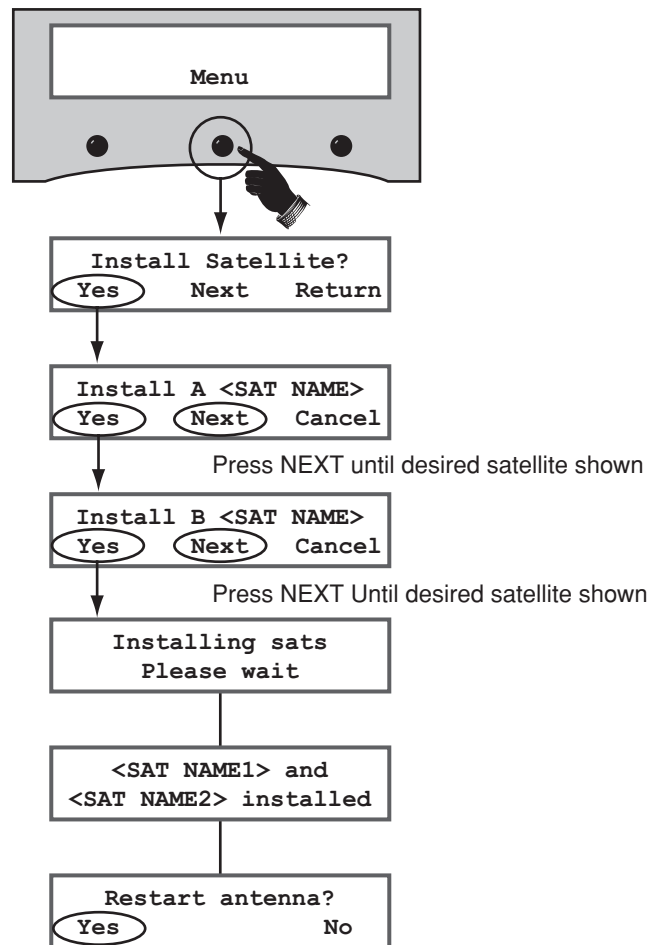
Menu

Install Satellite?
Yes Next Return

Install A <SAT NAME>
Yes Next Cancel

Press NEXT until desired satellite shown

Install B <SAT NAME>
Yes Next Cancel

Press NEXT Until desired satellite shown

Installing sats
Please wait

<SAT NAME1> and
<SAT NAME2> installed

Restart antenna?
Yes No